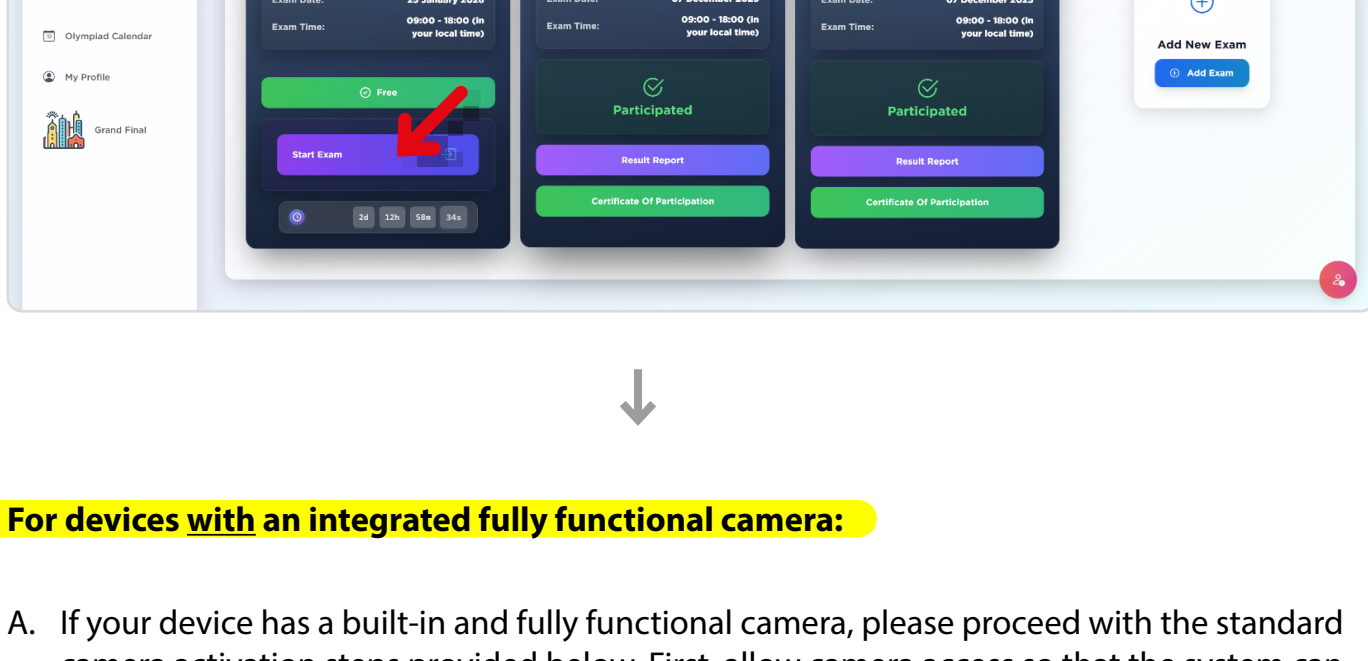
Olympiad Calendar

My Profile

Grand Final

Exam Date: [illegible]

Exam Time: 09:00 - 18:00 (in your local time)

Free

Start Exam

2d 12h 58m 34s

Exam Date: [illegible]

Exam Time: 09:00 - 18:00 (in your local time)

Participated

Result Report

Certificate Of Participation

Exam Date: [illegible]

Exam Time: 09:00 - 18:00 (in your local time)

Participated

Result Report

Certificate Of Participation

Add New Exam

Add Exam

For devices with an integrated fully functional camera:

A. If your device has a built-in and fully functional camera, please proceed with the standard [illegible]